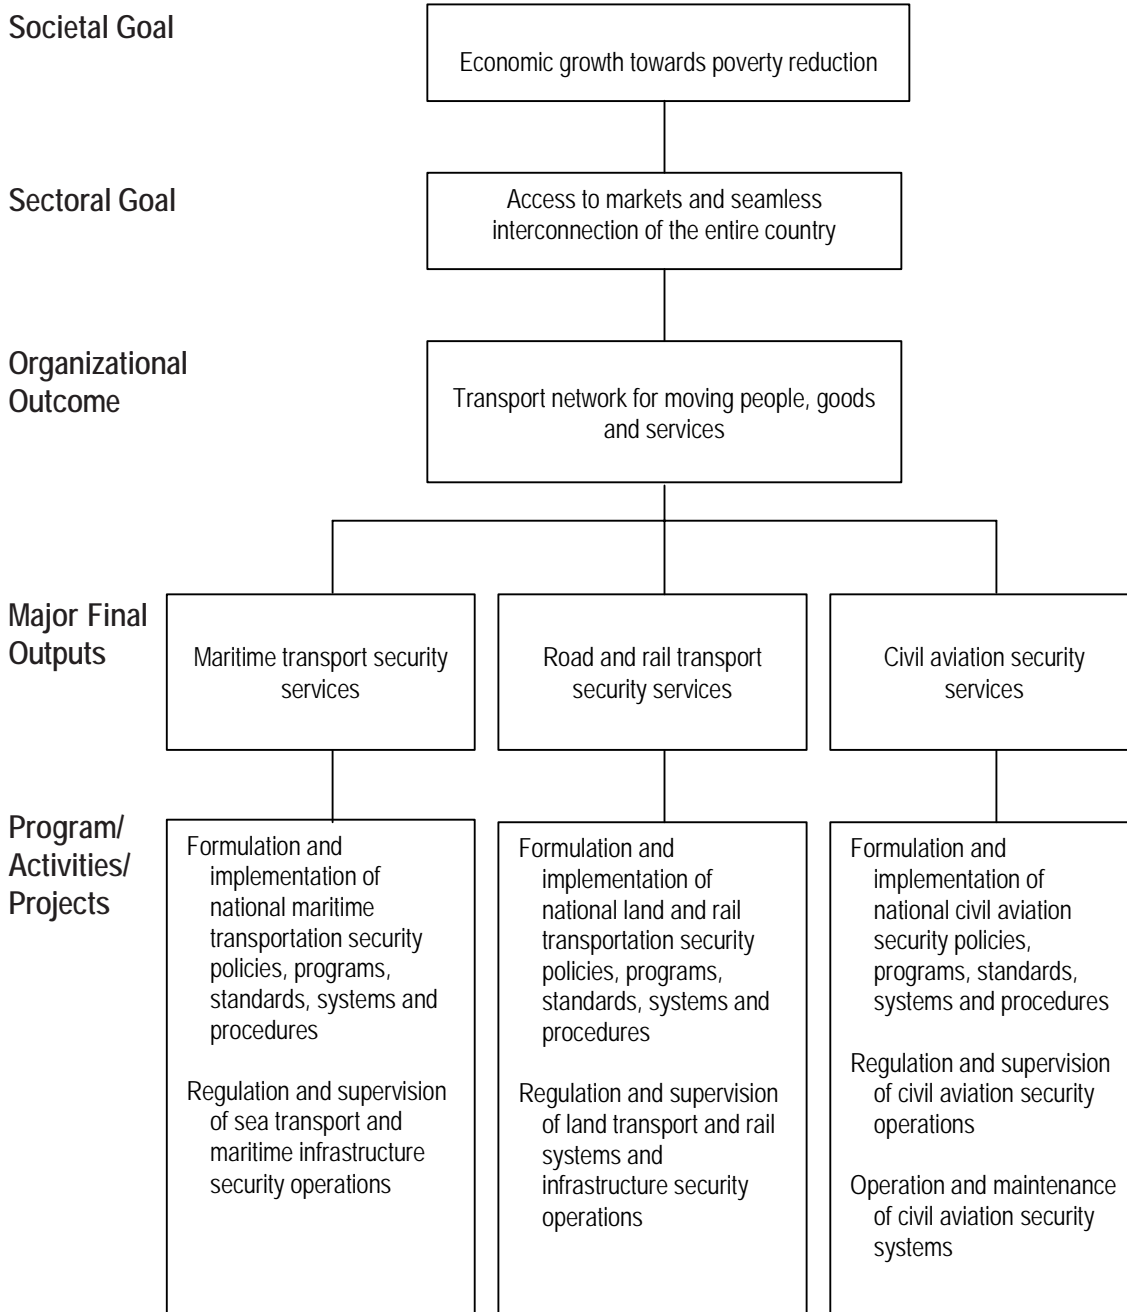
Societal Goal

Economic growth towards poverty reduction

Sectoral Goal

Access to markets and seamless interconnection of the entire country

Organizational Outcome

Transport network for moving people, goods and services

Major Final Outputs

Maritime transport security services

Road and rail transport security services

Civil aviation security services

Program/ Activities/ Projects

Formulation and implementation of national maritime transportation security policies, programs, standards, systems and procedures

Regulation and supervision of sea transport and maritime infrastructure security operations

Formulation and implementation of national land and rail transportation security policies, programs, standards, systems and procedures

Regulation and supervision of land transport and rail systems and infrastructure security operations

Formulation and implementation of national civil aviation security policies, programs, standards, systems and procedures

Regulation and supervision of civil aviation security operations

Operation and maintenance of civil aviation security systems